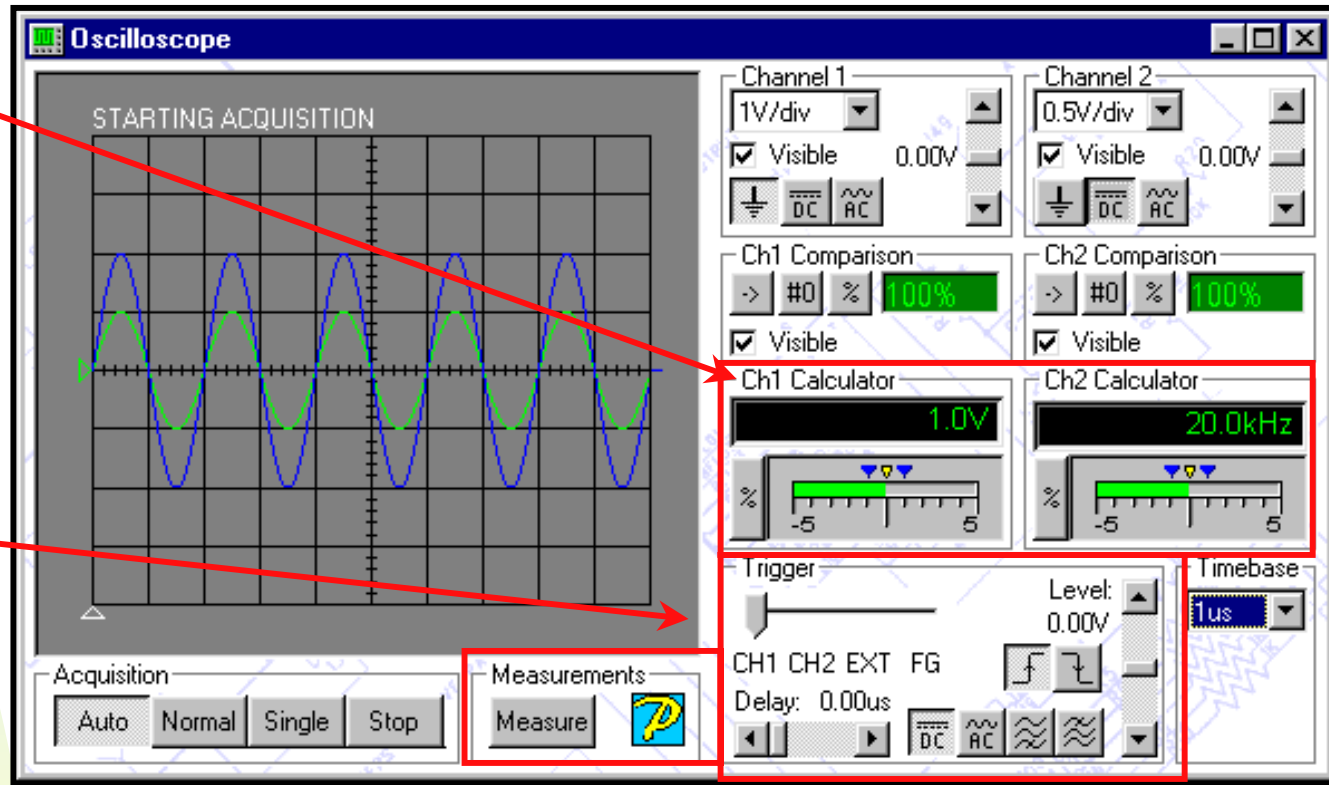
Oscilloscope

STARTING ACQUISITION

Channel 1
1V/div
Visible 0.00V
DC AC

Channel 2
0.5V/div
Visible 0.00V
DC AC

Ch1 Comparison
-> #0 % 100%
Visible

Ch2 Comparison
-> #0 % 100%
Visible

Ch1 Calculator
1.0V
%
-5 5

Ch2 Calculator
20.0kHz
%
-5 5

Trigger
Level:
0.00V
CH1 CH2 EXT FG
Delay: 0.00us
DC AC

Timebase
1us

Acquisition
Auto Normal Single Stop

Measurements
Measure